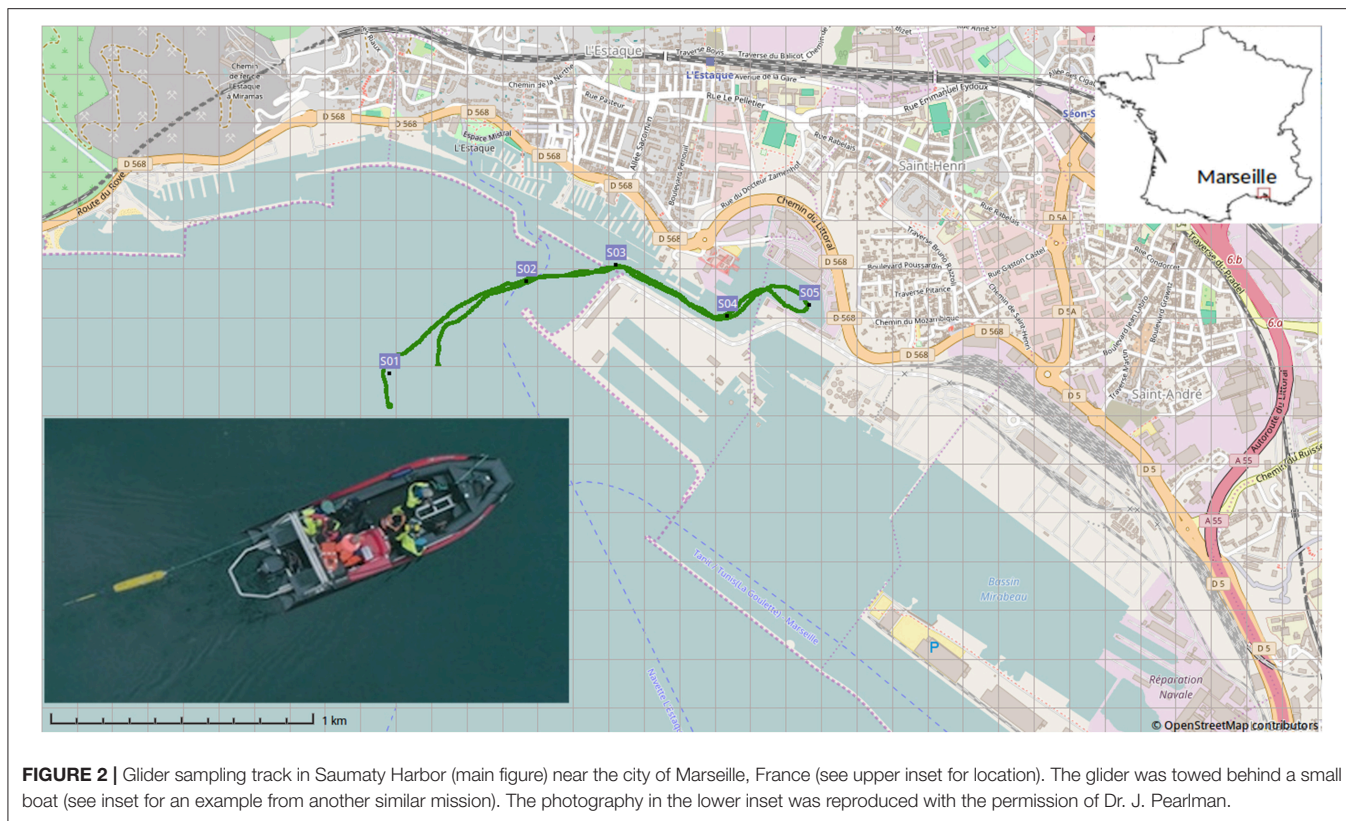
Chemin de fer de L'Estaque à Miramas

L'Estaque

Traverse Bovis

Traverse du Balicot

Chemin de

L'Estaque

Avenue de la Gare

Chemin de la Nerthe

Rue Pasteur

Rue Le Pelletier

Rue Emmanuel Eydoux

Séon-S

D 568

D 568

D 568

Espace Mistral

L'Estaque

D 568

D 568

Route du Rove

Allée Saporta

Boulevard Pelletier

Rue du Docteur Zamenhof

Rue Rabelais

Saint-Henri

Rue Rabelais

D 5A

D 568

Chemin du Littoral

Marseille

S03

S02

S04

S05

S01

D 568

Boulevard Poussardin

Traverse Pitance

Chemin du Mozambique

Rue Gaston Castel

D 568

D 568

D 5A

D 5

Saint-André

Boulevard Condorcet

6 b

6 a

Autoroute du Littoral

A 55

Chemin du Ruisseau

D 5

A 55

D 5

Tanic - Tunis (La Goulette) - Marseille

Bassin Mirabeau

P

Navette L'Estaque

D 5

Réparation Navale

1 km

© OpenStreetMap contributors

FIGURE 2 | Glider sampling track in Saumaty Harbor (main figure) near the city of Marseille, France (see upper inset for location). The glider was towed behind a small boat (see inset for an example from another similar mission). The photography in the lower inset was reproduced with the permission of Dr. J. Pearlman.